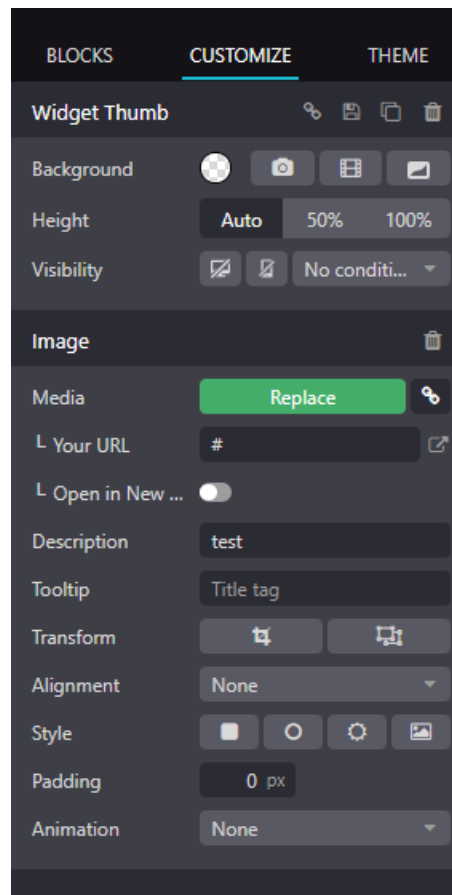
BLOCKS CUSTOMIZE THEME

Widget Thumb

Background

Height Auto 50% 100%

Visibility No conditi...

Image

Media Replace

L Your URL #

L Open in New ...

Description test

Tooltip Title tag

Transform

Alignment None

Style

Padding 0 px

Animation None